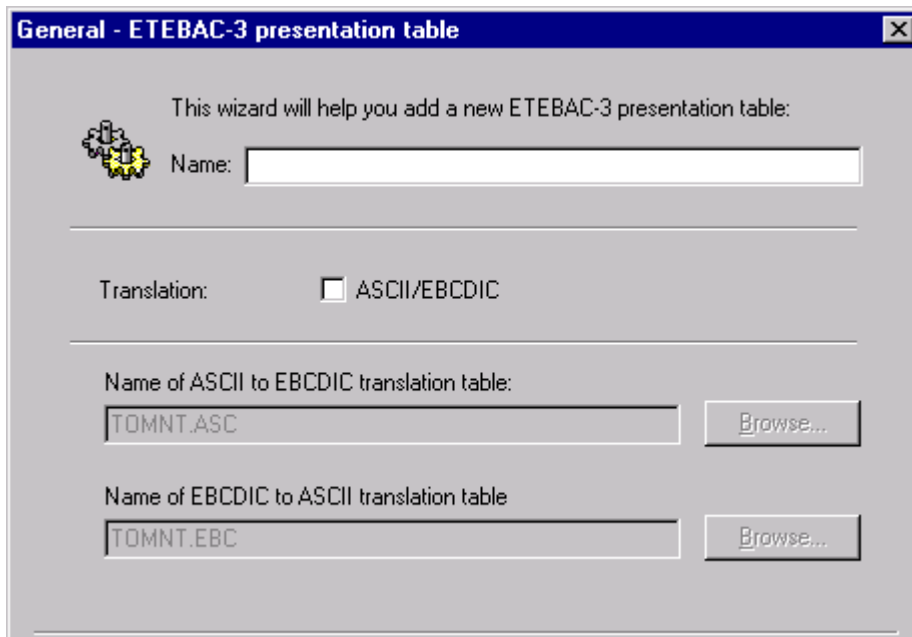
General - ETEBAC-3 presentation table

This wizard will help you add a new ETEBAC-3 presentation table:

Name:

Translation: ASCII/EBCDIC

Name of ASCII to EBCDIC translation table:

TOMNT.ASC

Browse...

Name of EBCDIC to ASCII translation table

TOMNT.EBC

Browse...